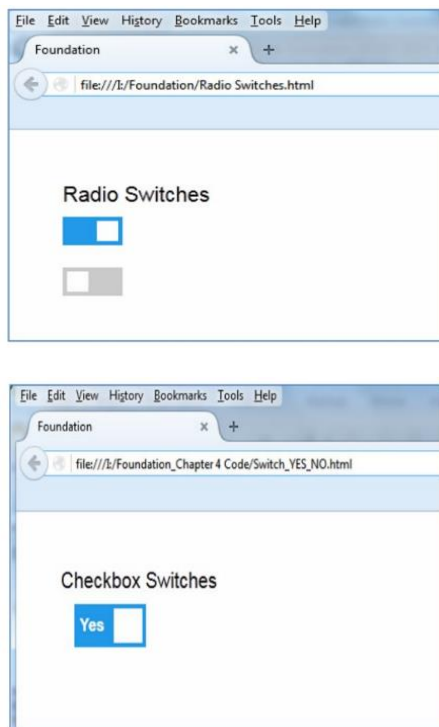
File Edit View History Bookmarks Tools Help

Foundation × +

file:///I:/Foundation/Radio Switches.html

Radio Switches

File Edit View History Bookmarks Tools Help

Foundation × +

file:///I:/Foundation_Chapter 4 Code/Switch_YES_NO.html

Checkbox Switches

Yes